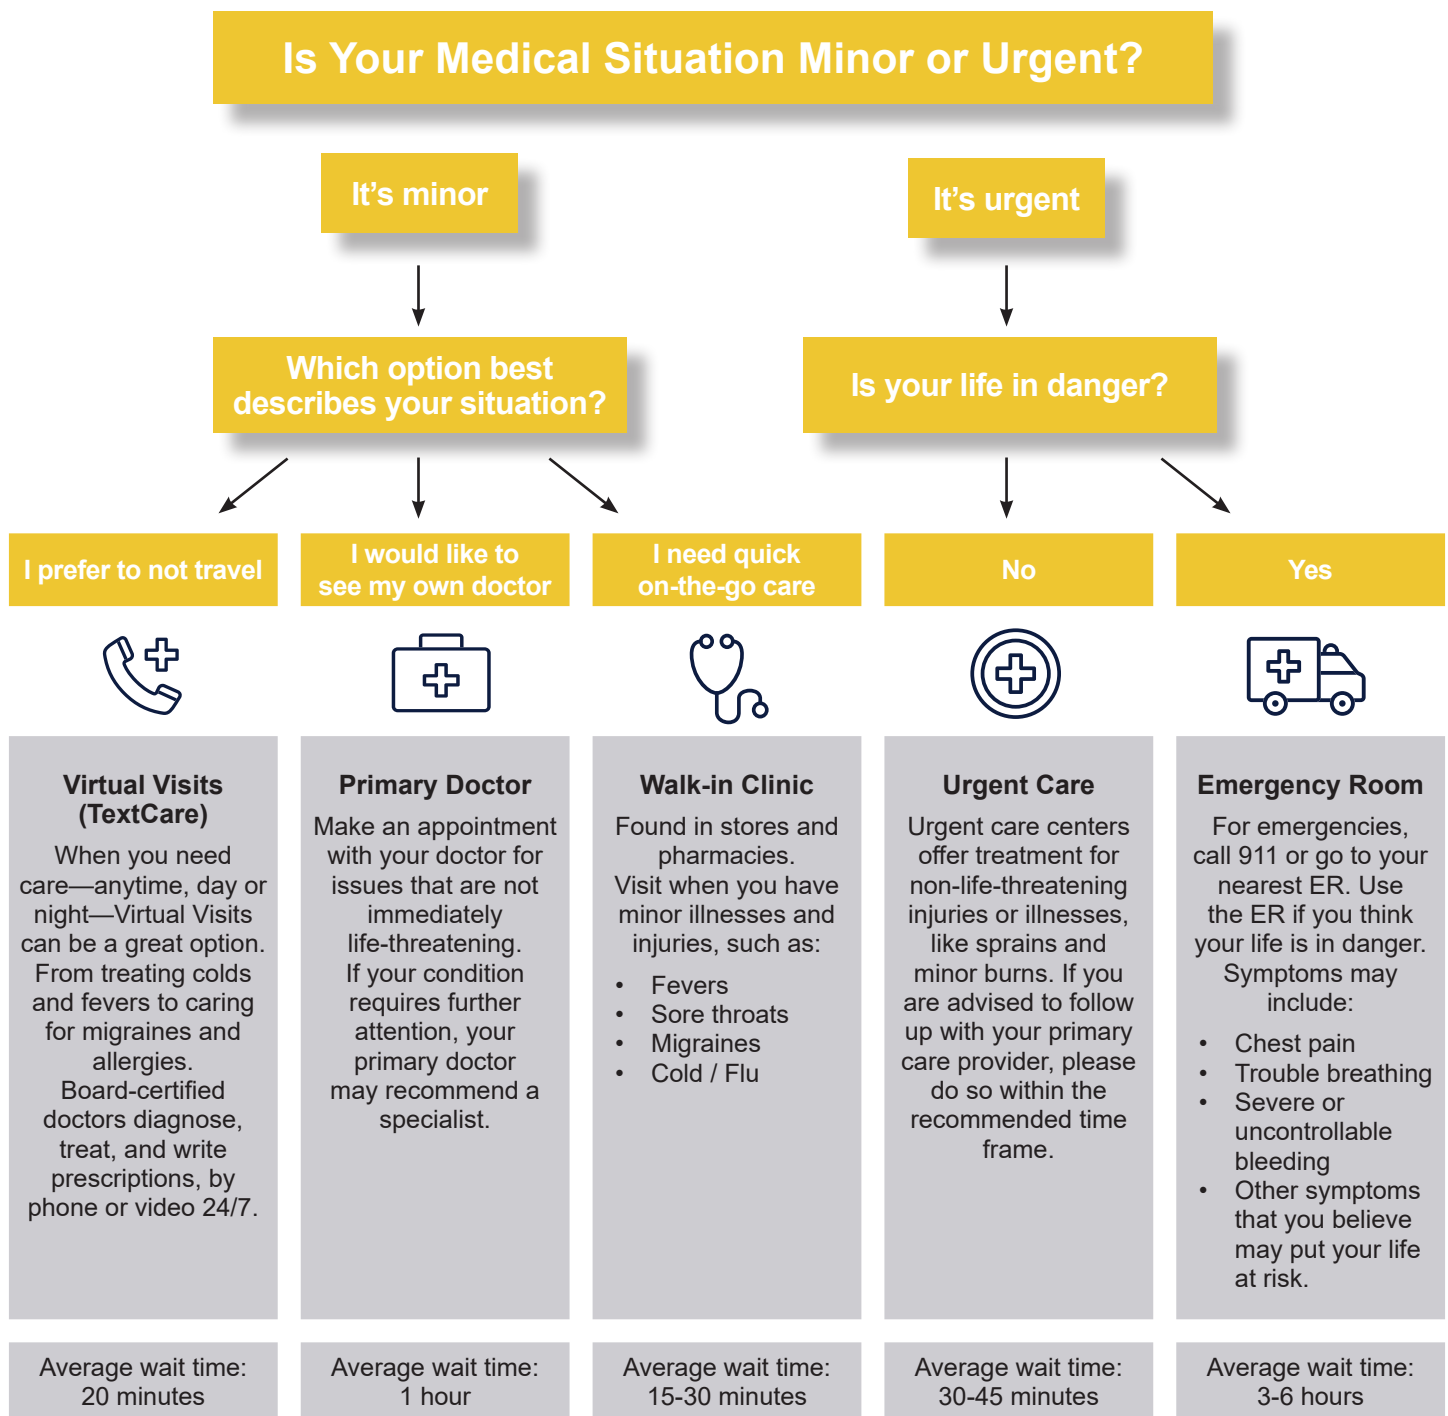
Is Your Medical Situation Minor or Urgent?

It's minor

Which option best describes your situation?

I prefer to not travel

I would like to see my own doctor

I need quick on-the-go care

It's urgent

Is your life in danger?

No

Yes

Virtual Visits (TextCare)

When you need care—anytime, day or night—Virtual Visits can be a great option. From treating colds and fevers to caring for migraines and allergies. Board-certified doctors diagnose, treat, and write prescriptions, by phone or video 24/7.

Primary Doctor

Make an appointment with your doctor for issues that are not immediately life-threatening. If your condition requires further attention, your primary doctor may recommend a specialist.

Walk-in Clinic

Found in stores and pharmacies. Visit when you have minor illnesses and injuries, such as:

- Fevers
- Sore throats
- Migraines
- Cold / Flu

Urgent Care

Urgent care centers offer treatment for non-life-threatening injuries or illnesses, like sprains and minor burns. If you are advised to follow up with your primary care provider, please do so within the recommended time frame.

Emergency Room

For emergencies, call 911 or go to your nearest ER. Use the ER if you think your life is in danger. Symptoms may include:

- Chest pain
- Trouble breathing
- Severe or uncontrollable bleeding
- Other symptoms that you believe may put your life at risk.

Average wait time: 20 minutes

Average wait time: 1 hour

Average wait time: 15-30 minutes

Average wait time: 30-45 minutes

Average wait time: 3-6 hours